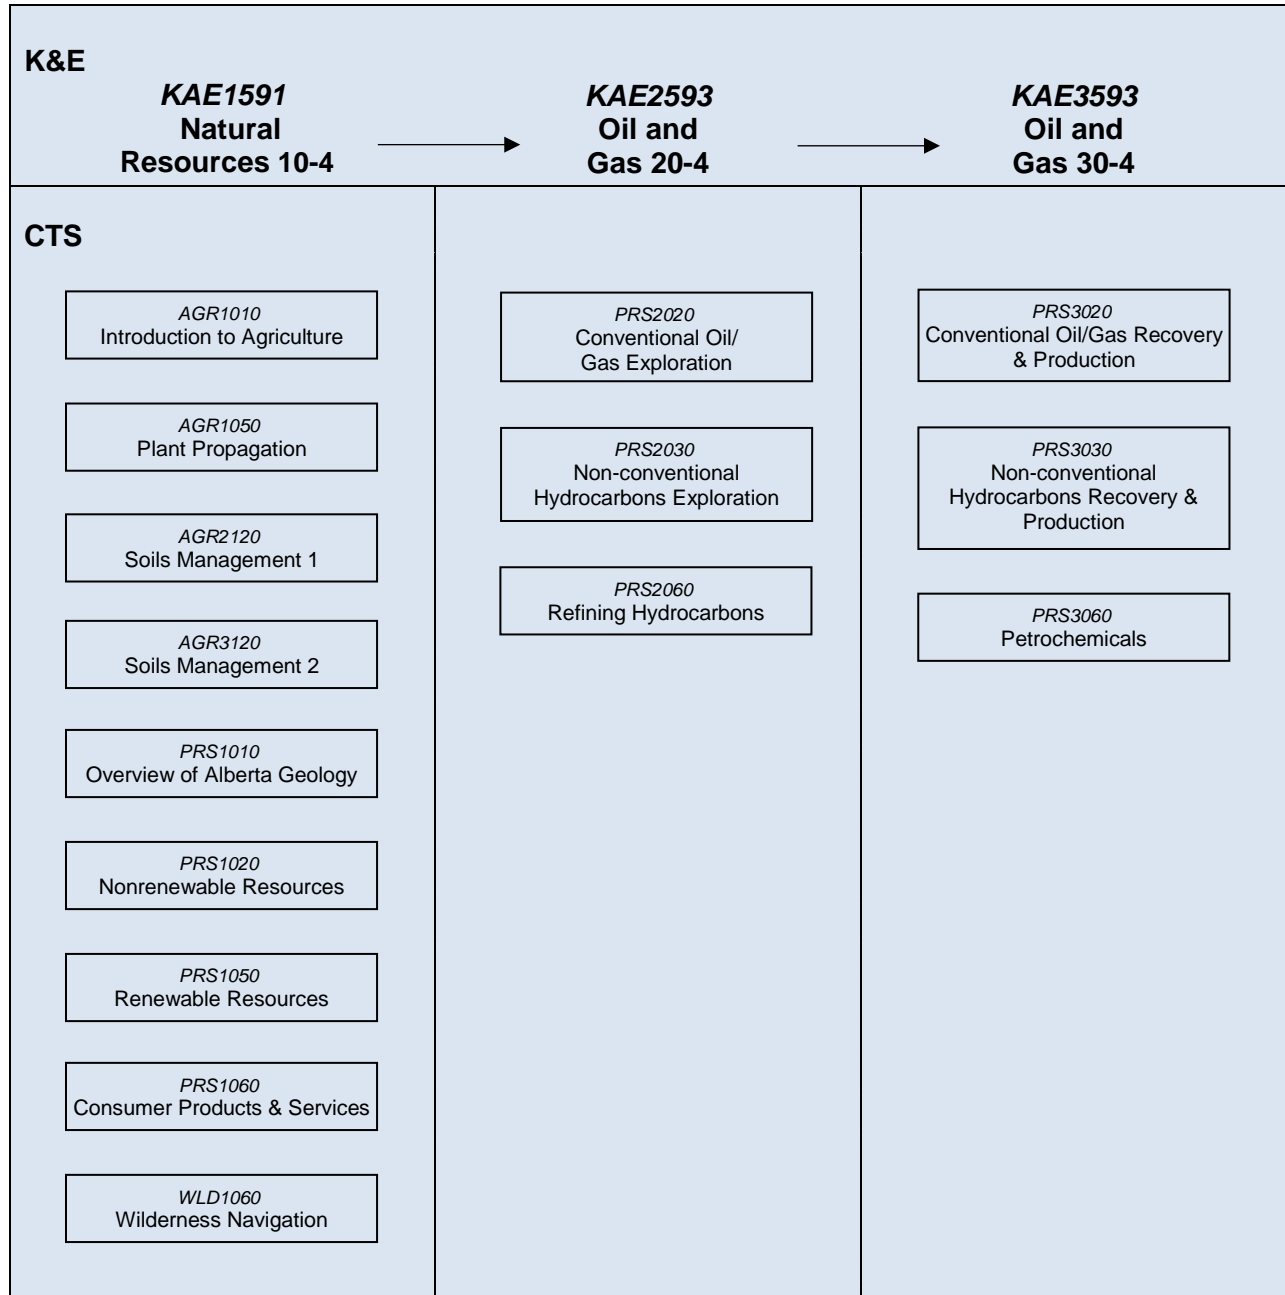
K&E

*KAE1591*
Natural Resources 10-4

*KAE2593*
Oil and Gas 20-4

*KAE3593*
Oil and Gas 30-4

CTS

*AGR1010*
Introduction to Agriculture

*AGR1050*
Plant Propagation

*AGR2120*
Soils Management 1

*AGR3120*
Soils Management 2

*PRS1010*
Overview of Alberta Geology

*PRS1020*
Nonrenewable Resources

*PRS1050*
Renewable Resources

*PRS1060*
Consumer Products & Services

*WLD1060*
Wilderness Navigation

*PRS2020*
Conventional Oil/ Gas Exploration

*PRS2030*
Non-conventional Hydrocarbons Exploration

*PRS2060*
Refining Hydrocarbons

*PRS3020*
Conventional Oil/Gas Recovery & Production

*PRS3030*
Non-conventional Hydrocarbons Recovery & Production

*PRS3060*
Petrochemicals